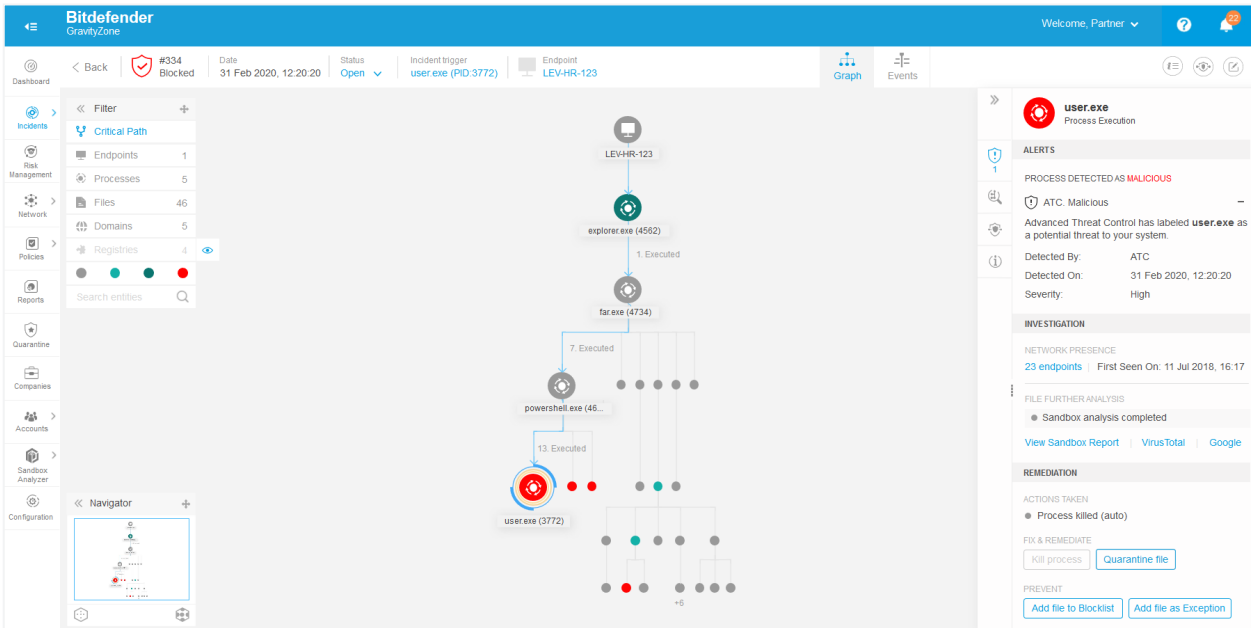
Bitdefender
GravityZone

Welcome, Partner

22

Dashboard

Incidents

Risk Management

Network

Policies

Reports

Quarantine

Companies

Accounts

Sandbox Analyzer

Configuration

< Back

#334
Blocked

Date
31 Feb 2020, 12:20:20

Status
Open

Incident trigger
user.exe (PID:3772)

Endpoint
LEV-HR-123

Graph

Events

Filter

Critical Path

Endpoints 1

Processes 5

Files 46

Domains 5

Registries 4

Search entities

Navigator

LEV-HR-123

explorer.exe (4562)

1. Executed

far.exe (4734)

7. Executed

powershell.exe (46...

13. Executed

user.exe (3772)

+6

1

user.exe
Process Execution

ALERTS

PROCESS DETECTED AS MALICIOUS

ATC. Malicious

Advanced Threat Control has labeled user.exe as a potential threat to your system.

Detected By: ATC

Detected On: 31 Feb 2020, 12:20:20

Severity: High

INVESTIGATION

NETWORK PRESENCE

23 endpoints | First Seen On: 11 Jul 2018, 16:17

FILE FURTHER ANALYSIS

Sandbox analysis completed

View Sandbox Report | VirusTotal | Google

REMEDIATION

ACTIONS TAKEN

Process killed (auto)

FIX & REMEDIATE

Kill process

Quarantine file

PREVENT

Add file to Blocklist

Add file as Exception